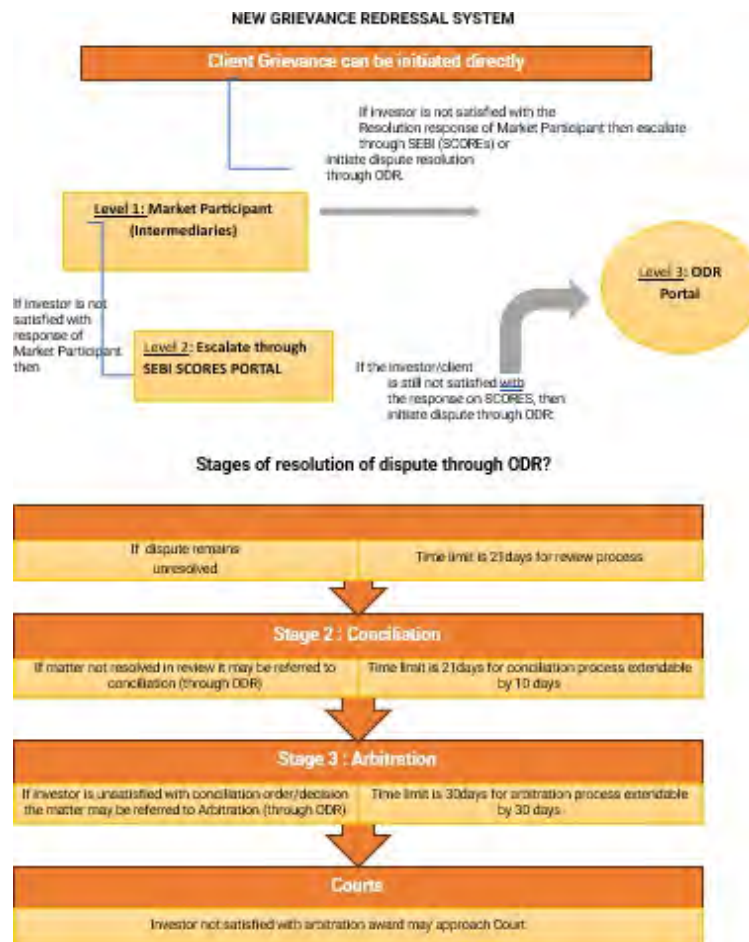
NEW GRIEVANCE REDRESSAL SYSTEM

Client Grievance can be initiated directly

If investor is not satisfied with the Resolution response of Market Participant then escalate through SEBI (SCOREs) or initiate dispute resolution through ODR.

Level 1: Market Participant (Intermediaries)

Level 3: ODR Portal

If investor is not satisfied with response of Market Participant then

Level 2: Escalate through SEBI SCORES PORTAL

If the investor/client is still not satisfied with the response on SCORES, then initiate dispute through ODR.

Stages of resolution of dispute through ODR?

| If dispute remains unresolved | Time limit is 21days for review process |
|---|---|

Stage 2 : Conciliation

| If matter not resolved in review it may be referred to conciliation (through ODR) | Time limit is 21days for conciliation process extendable by 10 days |
|---|---|

Stage 3 : Arbitration

| If investor is unsatisfied with conciliation order/decision the matter may be referred to Arbitration (through ODR) | Time limit is 30days for arbitration process extendable by 30 days |
|---|---|

Courts

Investor not satisfied with arbitration award may approach Court